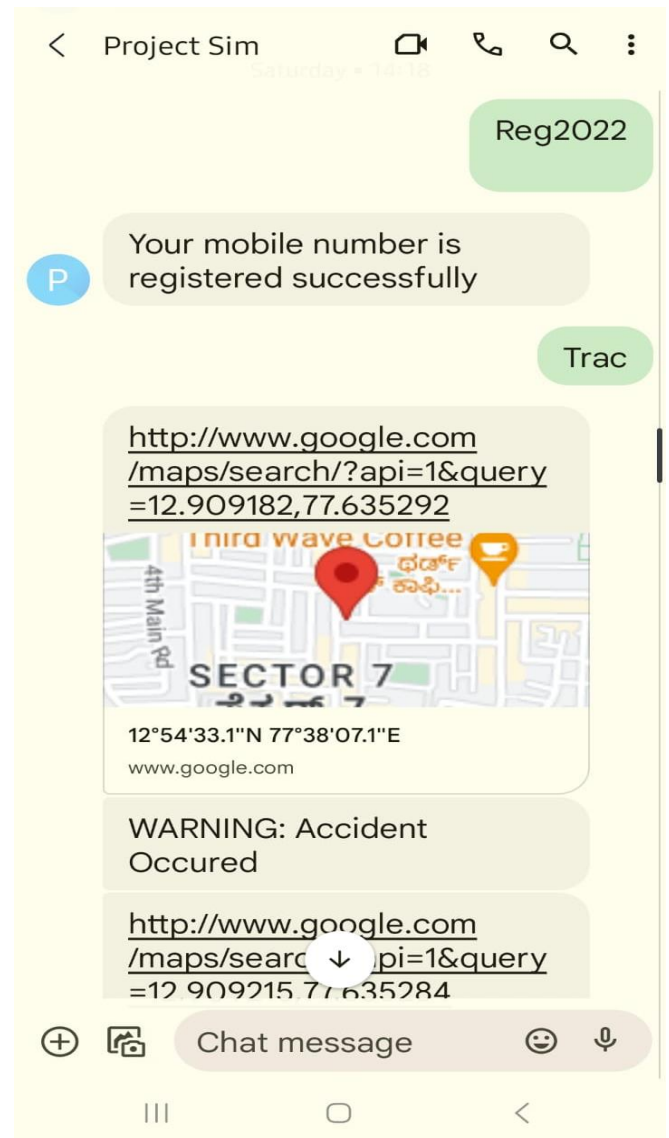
Project Sim

Saturday • 14:18

Reg2022

P

Your mobile number is registered successfully

Trac

http://www.google.com/maps/search/?api=1&query=12.909182,77.635292

Third Wave Coffee

ಥರ್ಡ್ ವೇವ್ ಕಾಫಿ...

4th Main Rd

SECTOR 7

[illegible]

12°54'33.1"N 77°38'07.1"E

www.google.com

WARNING: Accident Occured

http://www.google.com/maps/searc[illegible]pi=1&query=12.909215,7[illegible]635284

Chat message